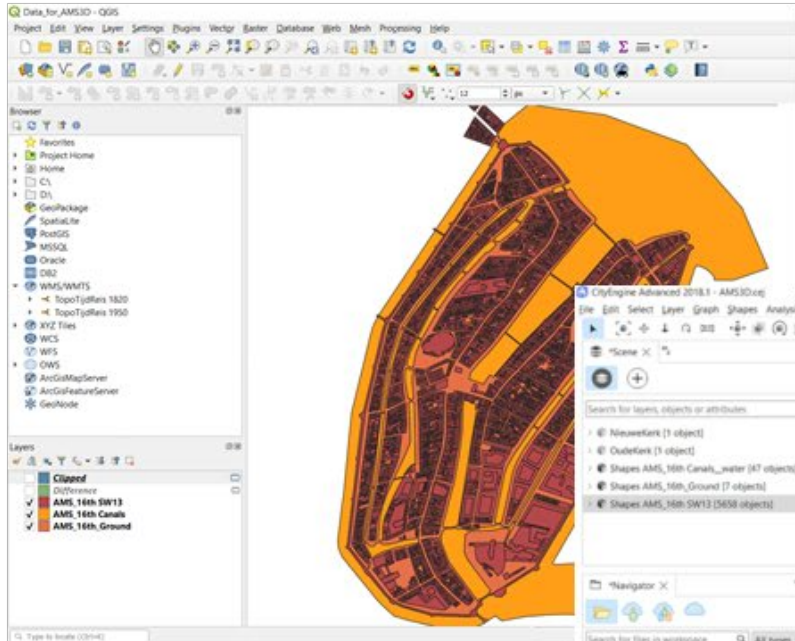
Data_for_AMS3D - QGIS

Project Edit View Layer Settings Plugins Vector Raster Database Web Mesh Processing Help

12

Browser

Favorites
Project Home
Home
C:\
D:\
GeoPackage
SpatiaLite
PostGIS
MSSQL
Oracle
DB2
WMS/WMTS
TopoTijdReis 1820
TopoTijdReis 1950
XYZ Tiles
WCS
WFS
OWS
ArcGisMapServer
ArcGisFeatureServer
GeoNode

Layers

Clipped
Difference
AMS_16th SW13
AMS_16th Canals
AMS_16th_Ground

Q Type to locate (Ctrl+K)

CityEngine Advanced 2018.1 - AMS3D.cej

File Edit Select Layer Graph Shapes Analysis

*Scene

Search for layers, objects or attributes

NieuweKerk [1 object]
OudeKerk [1 object]
Shapes AMS_16th Canals__water [47 objects]
Shapes AMS_16th_Ground [7 objects]
Shapes AMS_16th SW13 [5658 objects]

*Navigator

Search for files in workspace